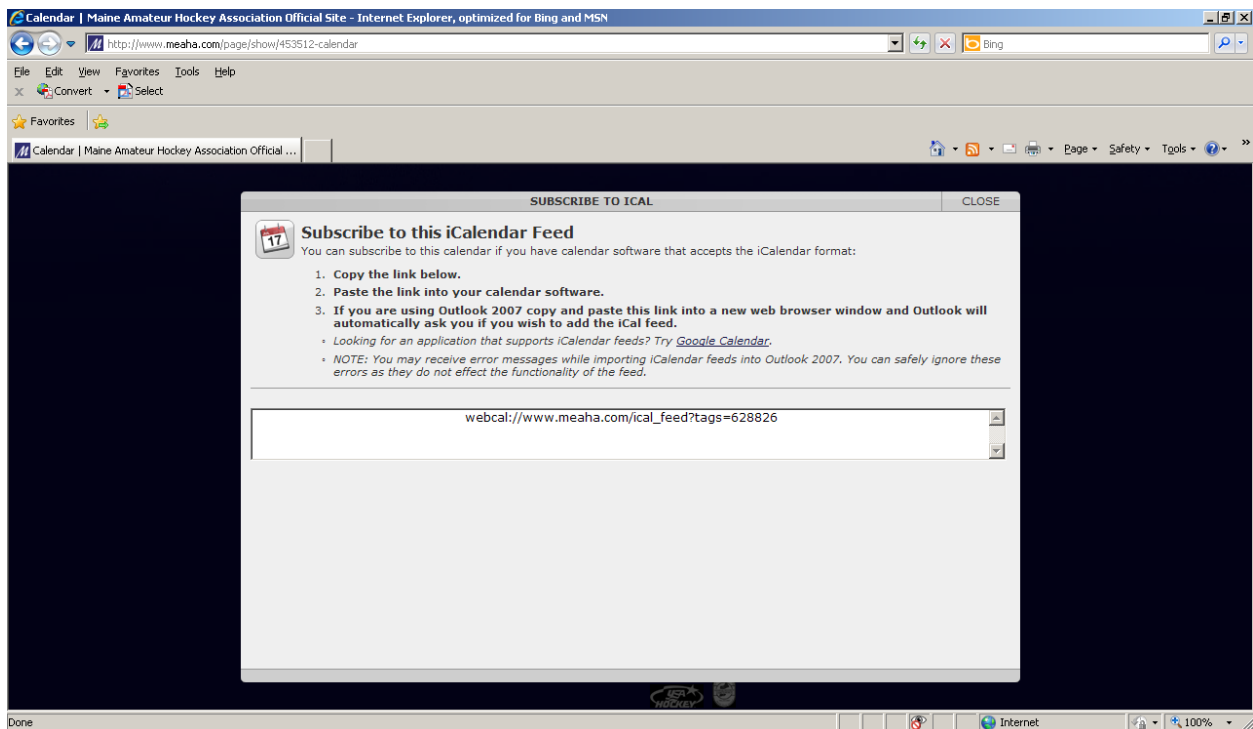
Calendar | Maine Amateur Hockey Association Official Site - Internet Explorer, optimized for Bing and MSN

http://www.meaha.com/page/show/453512-calendar

Bing

File Edit View Favorites Tools Help

Convert Select

Favorites

Calendar | Maine Amateur Hockey Association Official ...

Page Safety Tools

SUBSCRIBE TO ICAL

CLOSE

17

Subscribe to this iCalendar Feed

You can subscribe to this calendar if you have calendar software that accepts the iCalendar format:

1. Copy the link below.
2. Paste the link into your calendar software.
3. If you are using Outlook 2007 copy and paste this link into a new web browser window and Outlook will automatically ask you if you wish to add the iCal feed.

◦ Looking for an application that supports iCalendar feeds? Try Google Calendar.
◦ NOTE: You may receive error messages while importing iCalendar feeds into Outlook 2007. You can safely ignore these errors as they do not effect the functionality of the feed.

webcal://www.meaha.com/ical_feed?tags=628826

USA HOCKEY

Done

Internet

100%